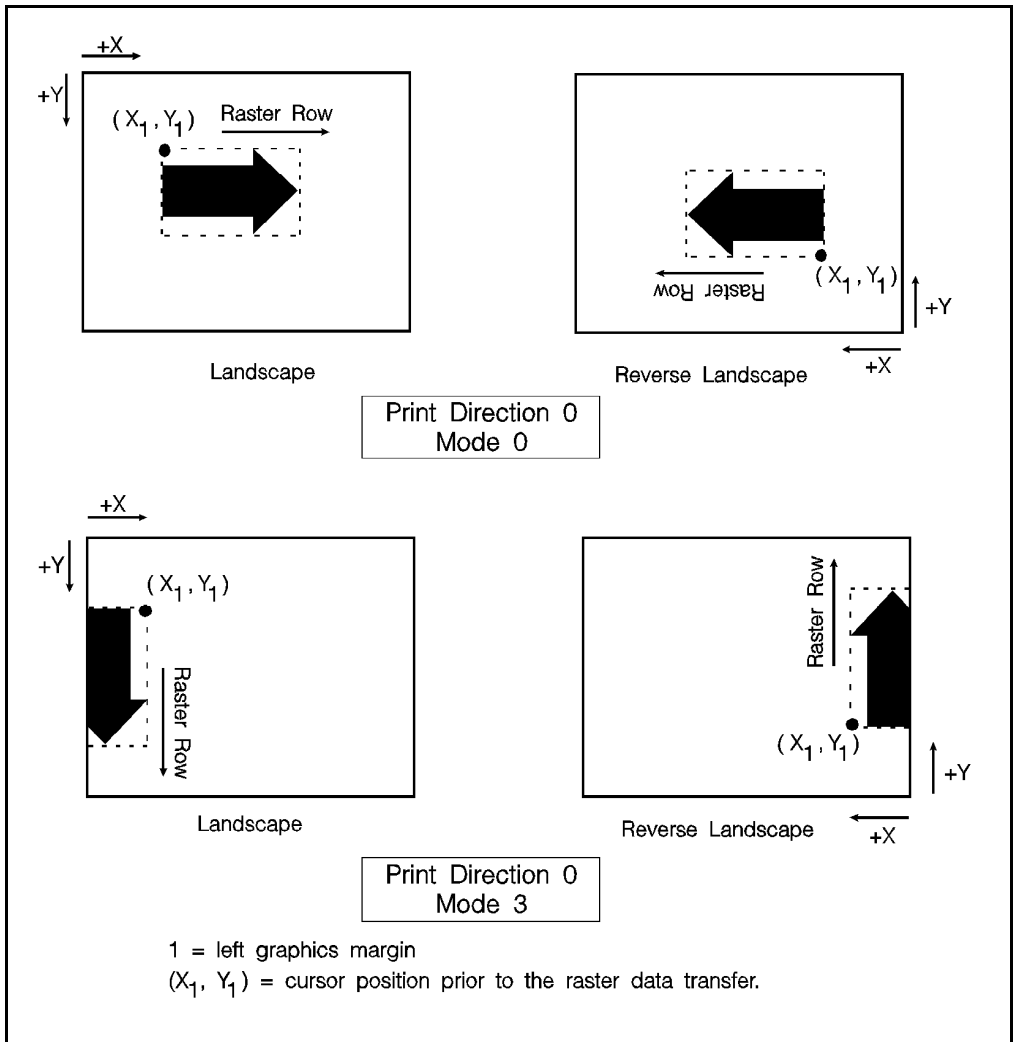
+X

+Y

$(X_1, Y_1)$

Raster Row

Landscape

Raster Row

$(X_1, Y_1)$

+Y

+X

Reverse Landscape

Print Direction 0
Mode 0

+X

+Y

$(X_1, Y_1)$

Raster Row

Landscape

Raster Row

$(X_1, Y_1)$

+Y

+X

Reverse Landscape

Print Direction 0
Mode 3

1 = left graphics margin

$(X_1, Y_1)$ = cursor position prior to the raster data transfer.